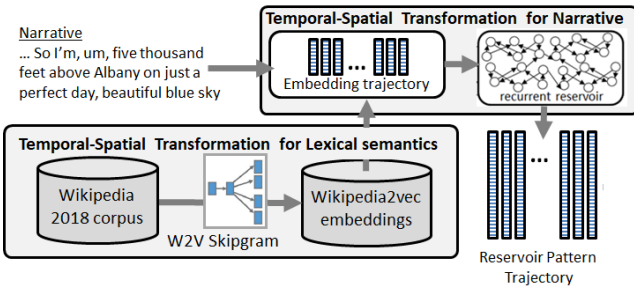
Narrative
... So I'm, um, five thousand feet above Albany on just a perfect day, beautiful blue sky

Temporal-Spatial Transformation for Narrative

Embedding trajectory

recurrent reservoir

Temporal-Spatial Transformation for Lexical semantics

Wikipedia 2018 corpus

W2V Skipgram

Wikipedia2vec embeddings

Reservoir Pattern Trajectory